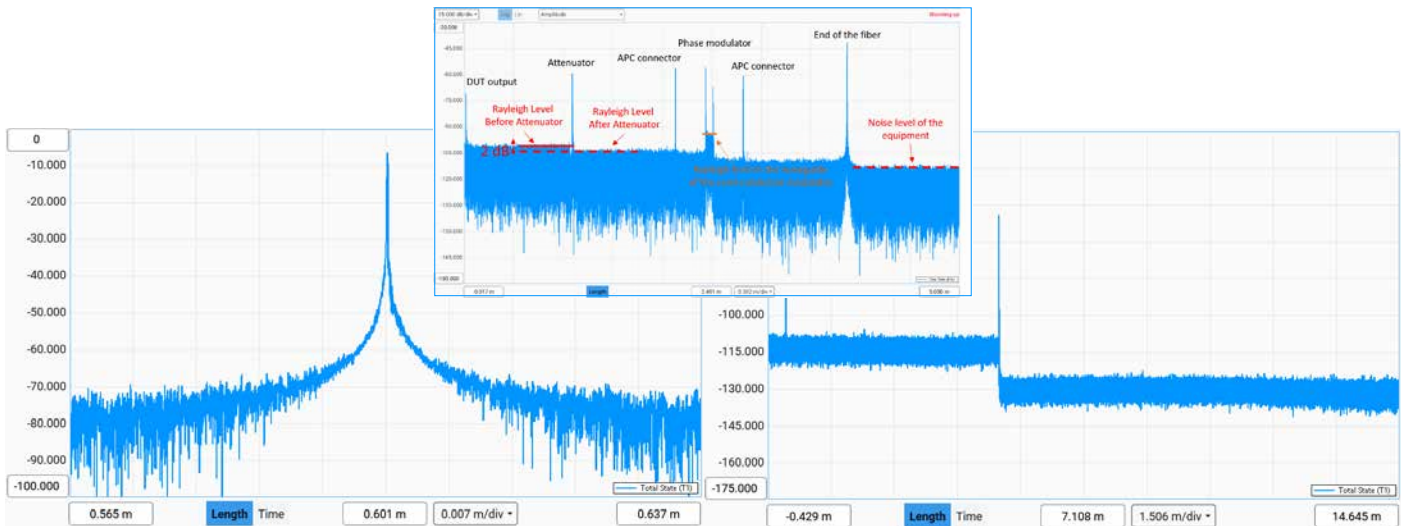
15.000 dB/div Amplitude

-30.000
-45.000
-75.000
-90.000
-105.000
-120.000
-135.000
-150.000
-165.000
-180.000

DUT output
Attenuator
APC connector
Phase modulator
APC connector
End of the fiber
Rayleigh Level Before Attenuator
Rayleigh Level After Attenuator
2 dB
Noise level of the equipment
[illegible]

0.017 m
Length
2.481 m
0.302 m/div
5.000 m

0
-10.000
-20.000
-30.000
-40.000
-50.000
-60.000
-70.000
-80.000
-90.000
-100.000

Total State (T1)

0.565 m
Length
Time
0.601 m
0.007 m/div
0.637 m

-100.000
-115.000
-130.000
-145.000
-160.000
-175.000

Total State (T1)

-0.429 m
Length
Time
7.108 m
1.506 m/div
14.645 m